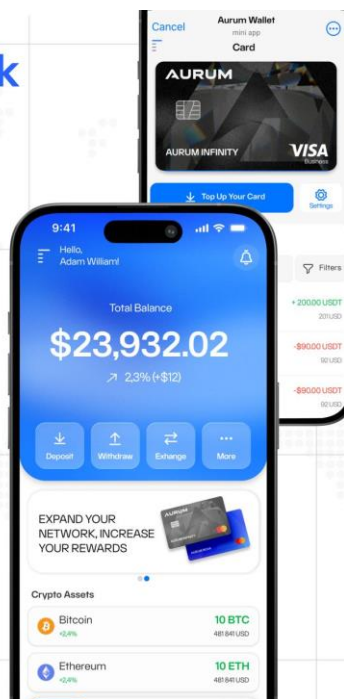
k

Cancel
Aurum Wallet
mini app
Card

AURUM
AURUM INFINITY
VISA
Business

Top Up Your Card
Settings

Filters
+200.00 USDT
201 USD
-$90.00 USDT
90 USD
-$90.00 USDT
90 USD

9:41

Hello,
Adam William!

Total Balance
$23,932.02
2,3% (+$12)

Deposit
Withdraw
Exhange
More

EXPAND YOUR NETWORK, INCREASE YOUR REWARDS

Crypto Assets

Bitcoin
+2,4%
10 BTC
481 841 USD

Ethereum
+2,4%
10 ETH
481 841 USD